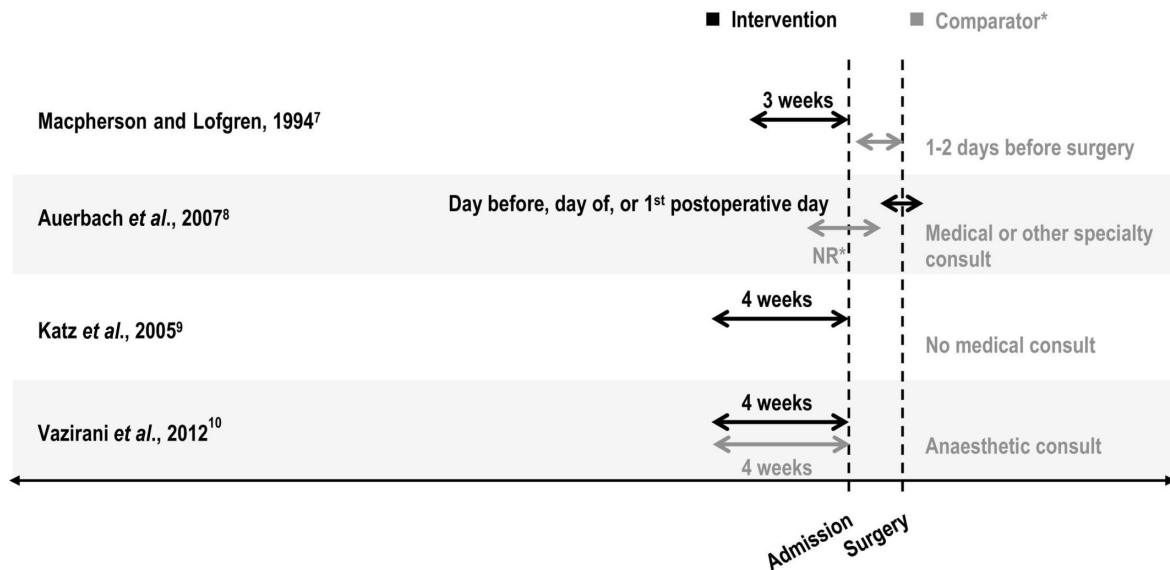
■ Intervention ■ Comparator*

Macpherson and Lofgren, 1994⁷

3 weeks

1-2 days before surgery

Auerbach *et al.*, 2007⁸

Day before, day of, or 1$^{st}$ postoperative day

NR*

Medical or other specialty consult

Katz *et al.*, 2005⁹

4 weeks

No medical consult

Vazirani *et al.*, 2012$^{10}$

4 weeks

4 weeks

Anaesthetic consult

Admission

Surgery